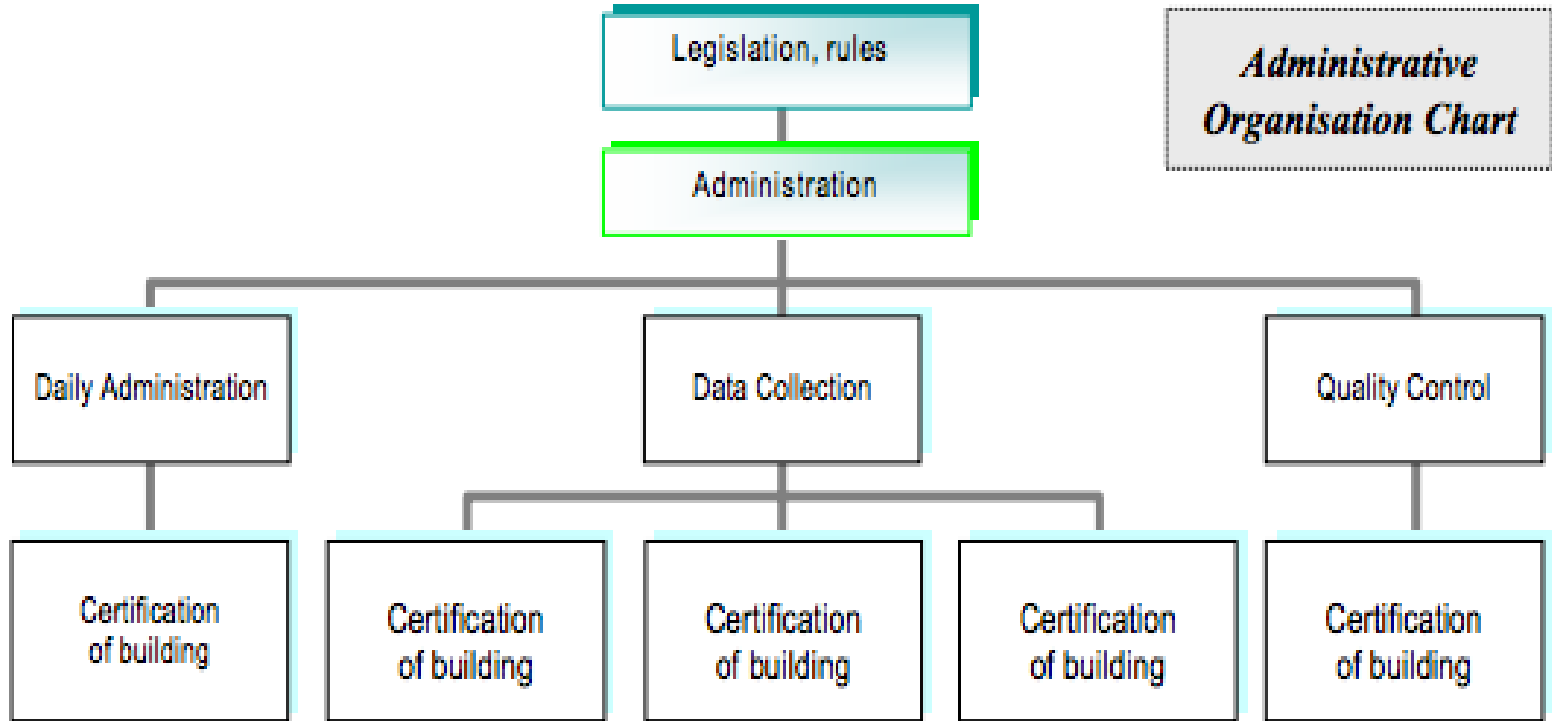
Administrative Organisation Chart

Legislation, rules

Administration

Daily Administration

Data Collection

Quality Control

Certification of building

Certification of building

Certification of building

Certification of building

Certification of building